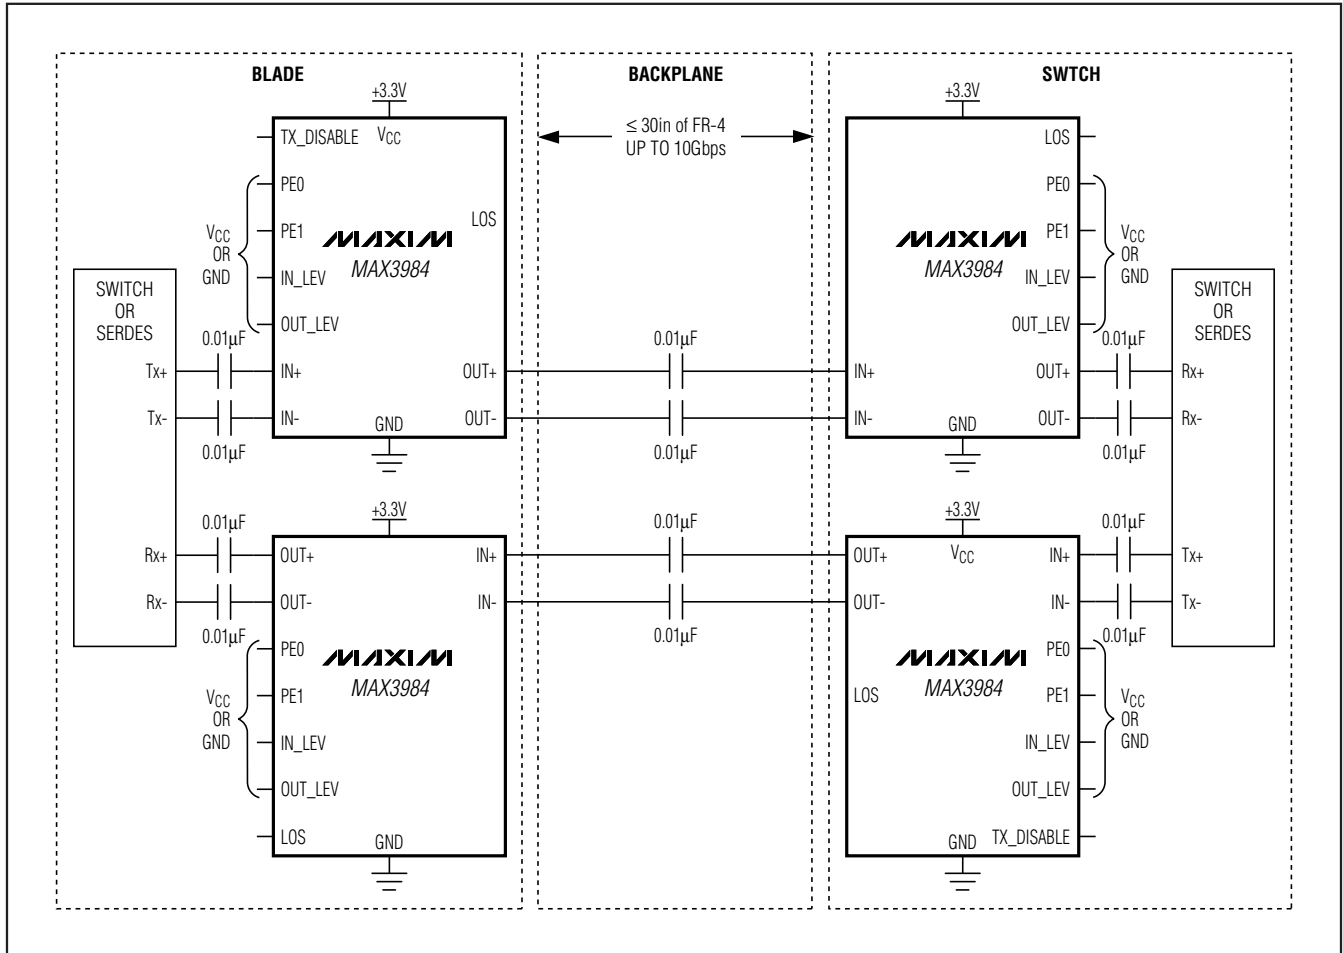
BLADE

BACKPLANE

SWTCH

+3.3V

TX_DISABLE $V_{CC}$

PE0

PE1

IN_LEV

OUT_LEV

$V_{CC}$ OR GND

MAXIM
MAX3984

LOS

SWITCH OR SERDES

0.01µF

Tx+

Tx-

IN+

IN-

OUT+

OUT-

GND

0.01µF

$\leq$ 30in of FR-4
UP TO 10Gbps

0.01µF

0.01µF

+3.3V

LOS

PE0

PE1

IN_LEV

OUT_LEV

$V_{CC}$ OR GND

MAXIM
MAX3984

IN+

IN-

OUT+

OUT-

GND

0.01µF

0.01µF

SWITCH OR SERDES

Rx+

Rx-

+3.3V

0.01µF

Rx+

Rx-

OUT+

OUT-

IN+

IN-

0.01µF

PE0

PE1

IN_LEV

OUT_LEV

$V_{CC}$ OR GND

MAXIM
MAX3984

LOS

GND

0.01µF

0.01µF

+3.3V

OUT+ $V_{CC}$

OUT-

IN+

IN-

0.01µF

0.01µF

Tx+

Tx-

PE0

PE1

IN_LEV

OUT_LEV

$V_{CC}$ OR GND

MAXIM
MAX3984

LOS

GND

TX_DISABLE